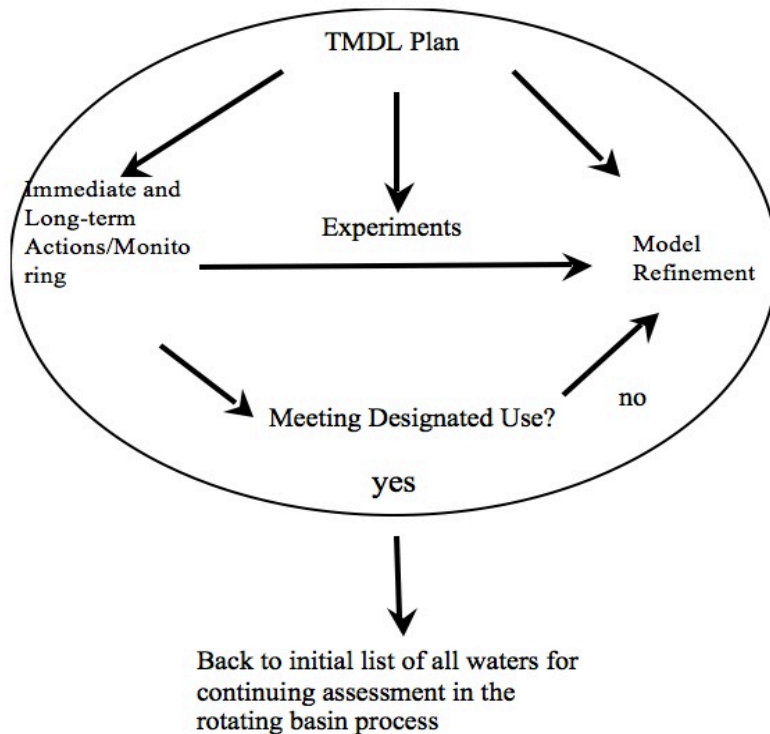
TMDL Plan

Immediate and Long-term Actions/Monitoring

Experiments

Model Refinement

Meeting Designated Use?

no

yes

Back to initial list of all waters for continuing assessment in the rotating basin process